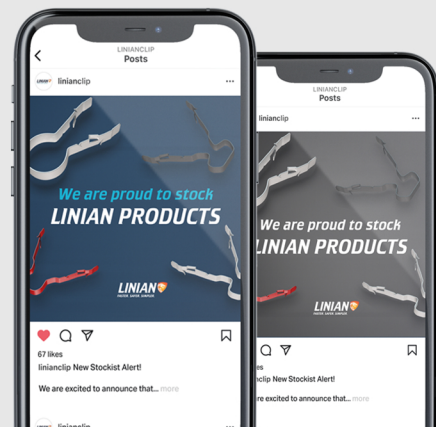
LINIANCLIP
Posts

linianclip

We are proud to stock
LINIAN PRODUCTS

LINIAN
FASTER. SAFER. SIMPLER.

67 likes
linianclip New Stockist Alert!

We are excited to announce that... more

linianclip

LINIANCLIP
Posts

linianclip

We are proud to stock
LINIAN PRODUCTS

LINIAN
FASTER. SAFER. SIMPLER.

nclip New Stockist Alert!

We are excited to announce that... more